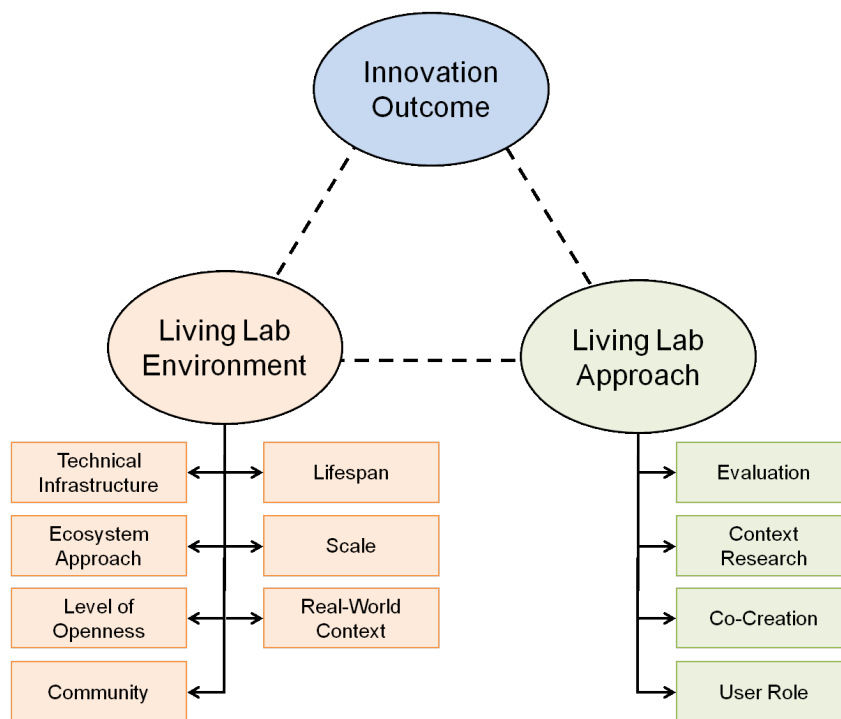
Innovation Outcome

Living Lab Environment

Living Lab Approach

Technical Infrastructure

Lifespan

Ecosystem Approach

Scale

Level of Openness

Real-World Context

Community

Evaluation

Context Research

Co-Creation

User Role